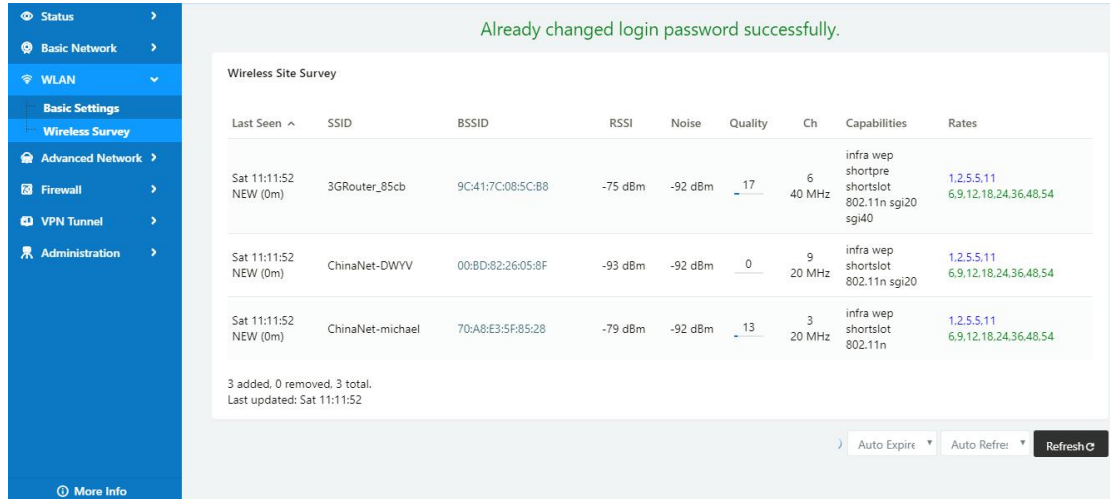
Status
Basic Network
WLAN
Basic Settings
Wireless Survey
Advanced Network
Firewall
VPN Tunnel
Administration
More Info

Already changed login password successfully.

Wireless Site Survey

| Last Seen ^ | SSID | BSSID | RSSI | Noise | Quality | Ch | Capabilities | Rates |
|---|---|---|---|---|---|---|---|---|
| Sat 11:11:52 NEW (0m) | 3GRouter_85cb | 9C:41:7C:08:5C:B8 | -75 dBm | -92 dBm | 17 | 6 40 MHz | infra wep shortpre shortslot 802.11n sgi20 sgi40 | 1,2,5.5,11 6,9,12,18,24,36,48,54 |
| Sat 11:11:52 NEW (0m) | ChinaNet-DWYV | 00:BD:82:26:05:8F | -93 dBm | -92 dBm | 0 | 9 20 MHz | infra wep shortslot 802.11n sgi20 | 1,2,5.5,11 6,9,12,18,24,36,48,54 |
| Sat 11:11:52 NEW (0m) | ChinaNet-michael | 70:A8:E3:5F:85:28 | -79 dBm | -92 dBm | 13 | 3 20 MHz | infra wep shortslot 802.11n | 1,2,5.5,11 6,9,12,18,24,36,48,54 |

3 added, 0 removed, 3 total.
Last updated: Sat 11:11:52

Auto Expire Auto Refre: Refresh